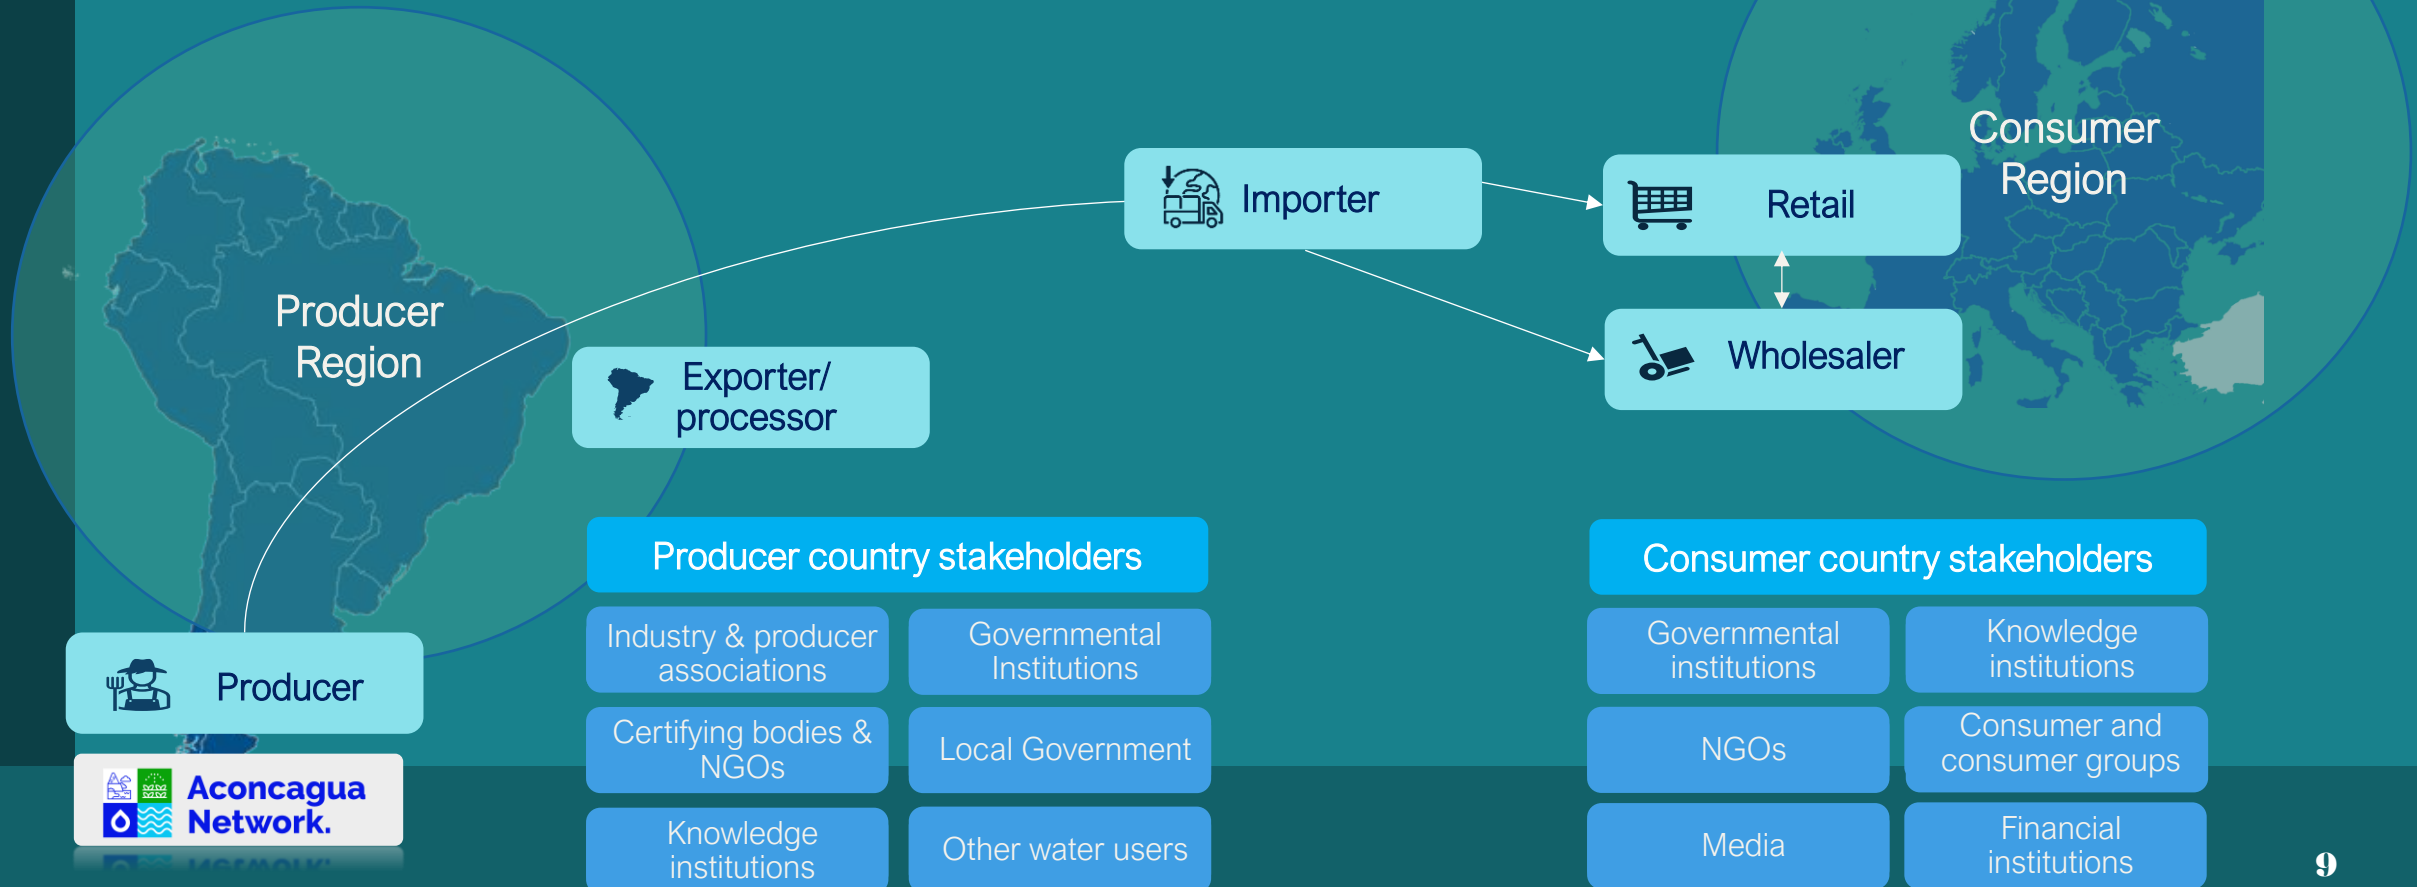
Producer Region

Exporter/ processor

Importer

Retail

Wholesaler

Consumer Region

Producer

Aconcagua Network.

Producer country stakeholders

| Industry & producer associations | Governmental Institutions |
|---|---|
| Certifying bodies & NGOs | Local Government |
| Knowledge institutions | Other water users |

Consumer country stakeholders

| Governmental institutions | Knowledge institutions |
|---|---|
| NGOs | Consumer and consumer groups |
| Media | Financial institutions |

9